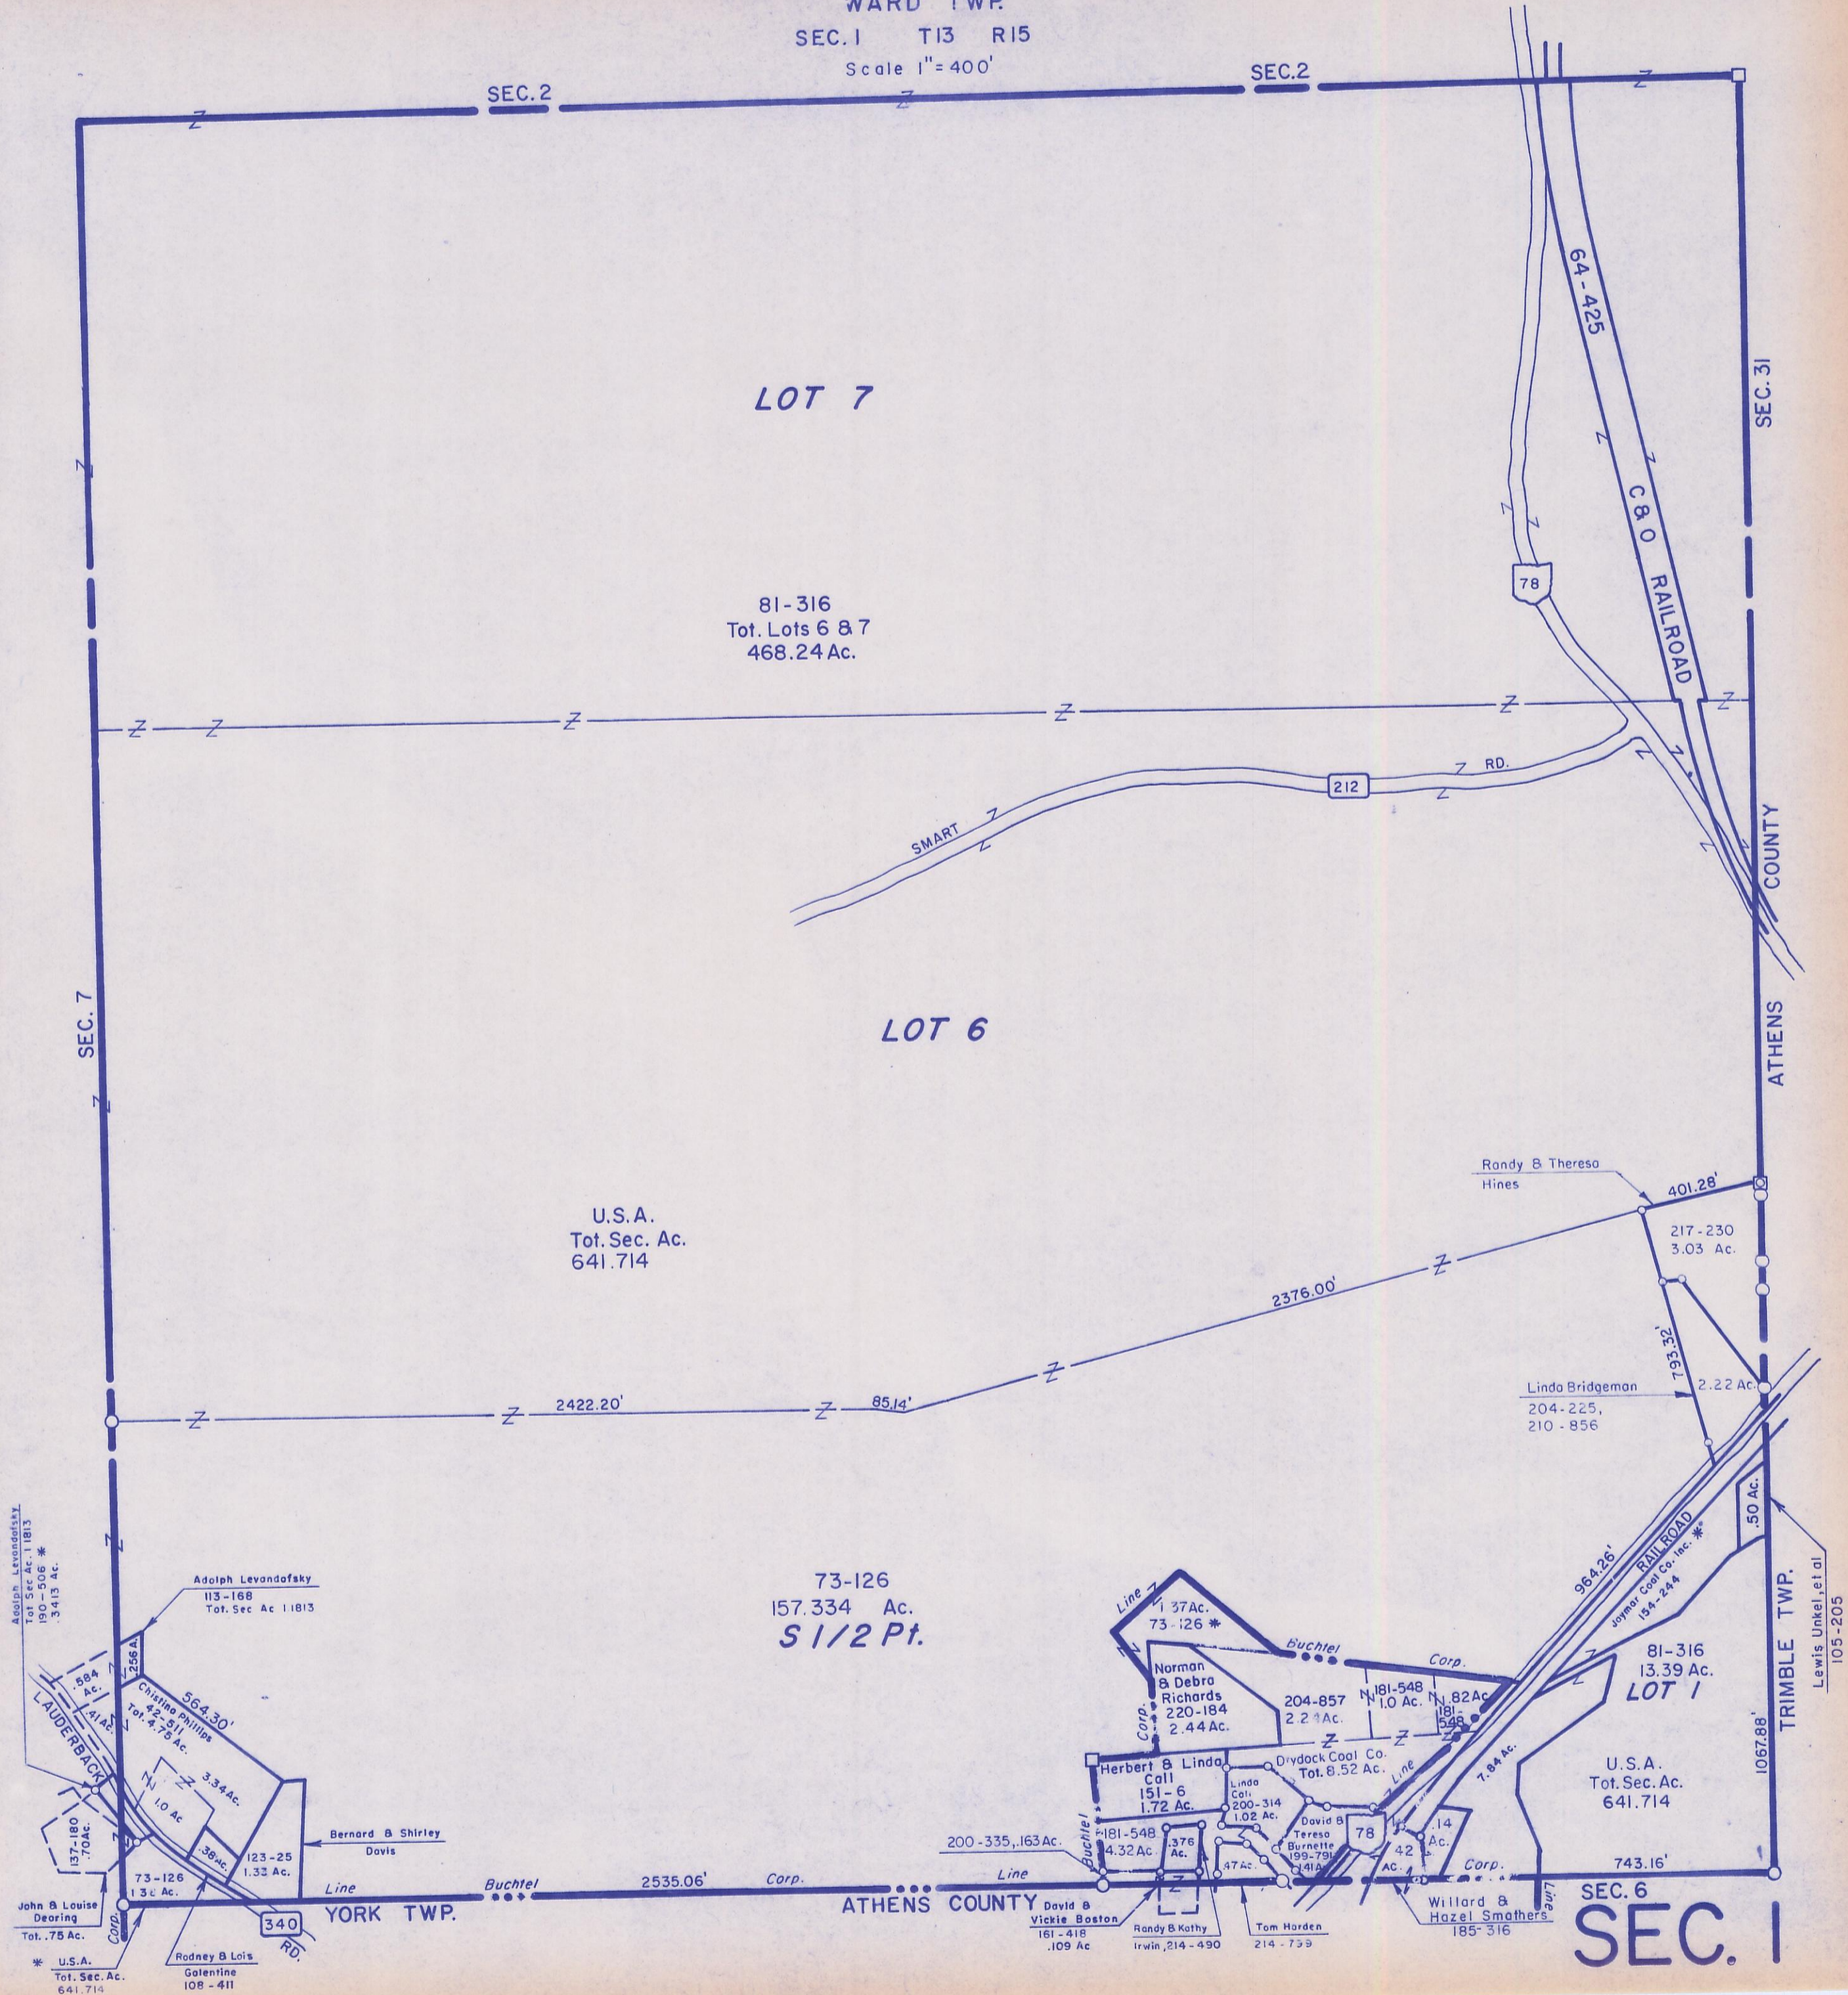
WARD TWP.
SEC. 1 T13 R15
Scale 1" = 400'

SEC. 2
SEC. 2

64-425
C & O RAILROAD
78
SEC. 31

LOT 7

81-316
Tot. Lots 6 & 7
468.24 Ac.

SMART
212
RD.

COUNTY
ATHENS

LOT 6

SEC. 7

U.S.A.
Tot. Sec. Ac.
641.714

Randy & Theresa Hines
401.28'
217-230
3.03 Ac.
2376.00'
793.32'
Linda Bridgeman
204-225,
210-856
2.22 Ac.

2422.20'
85.14'

73-126
157.334 Ac.
S 1/2 Pt.

964.26'
RAILROAD
Joymar Coal Co. Inc. *
154-244
.50 Ac.
Lewis Unkel, et al
105-205
TRIMBLE TWP.

Adolph Levandofsky
Tot Sec Ac 1.1813
190-506 *
.3413 Ac.

Adolph Levandofsky
113-168
Tot. Sec Ac 1.1813

.584 Ac.
.256 A.
.41 Ac.
LAUDERBACK
Chistine Phillips
42-811
Tot 4.75 Ac.
564.30'
3.34 Ac.
1.0 Ac
.38 Ac.
137-180
.70 Ac.
123-25
1.33 Ac.
Bernard & Shirley Davis
73-126
1.3 Ac.
Line
Corp.
John & Louise Dearing
Tot. .75 Ac.
* U.S.A.
Tot. Sec. Ac.
641.714
Rodney & Lois Galentine
108-411
340
RD.
YORK TWP.
Buchtel
2535.06'
Corp.

Line
1.37 Ac.
73-126 *
Buchtel
Corp.
Norman & Debra Richards
220-184
2.44 Ac.
204-857
2.24 Ac.
181-548
1.0 Ac.
.82 Ac.
181-548
Corp.
Herbert & Linda Call
151-6
1.72 Ac.
Drydock Coal Co.
Tot. 8.52 Ac.
Line
Linda Call
200-314
1.02 Ac.
David & Teresa Burnette
199-791
.41 A.
78
.14 Ac.
.42 Ac.
7.84 Ac.
Buchtel
181-548
4.32 Ac.
.376 Ac.
.47 Ac.
200-335, .163 Ac.
Line
ATHENS COUNTY
David & Vickie Boston
161-418
.109 Ac
Randy & Kathy Irwin, 214-490
Tom Harden
214-739
Corp.
Willard & Hazel Smathers
185-316
Line

81-316
13.39 Ac.
LOT 1
U.S.A.
Tot. Sec. Ac.
641.714
1067.88'
743.16'
SEC. 6
SEC. 1